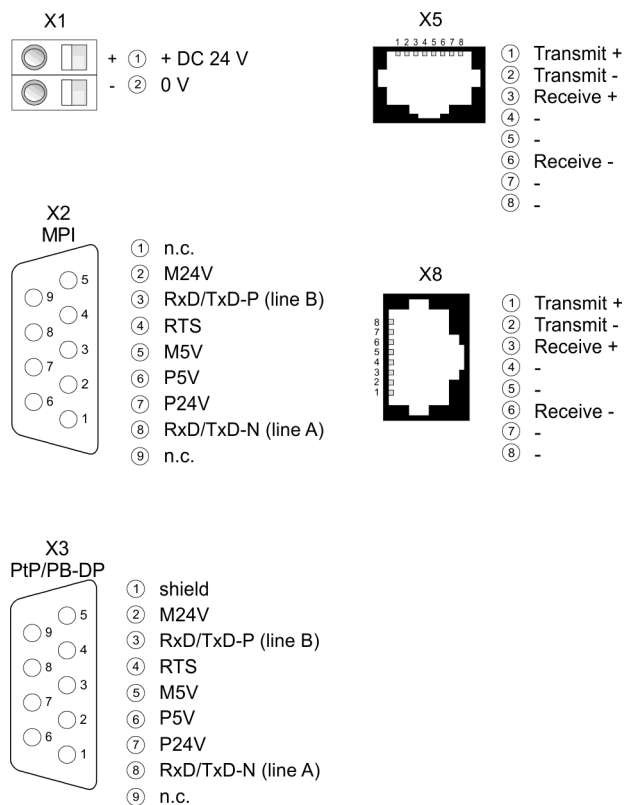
X1

+ ① + DC 24 V
- ② 0 V

X5

1 2 3 4 5 6 7 8

① Transmit +
② Transmit -
③ Receive +
④ -
⑤ -
⑥ Receive -
⑦ -
⑧ -

X2
MPI

5 9 4 8 3 7 2 6 1

① n.c.
② M24V
③ RxD/TxD-P (line B)
④ RTS
⑤ M5V
⑥ P5V
⑦ P24V
⑧ RxD/TxD-N (line A)
⑨ n.c.

X8

8 7 6 5 4 3 2 1

① Transmit +
② Transmit -
③ Receive +
④ -
⑤ -
⑥ Receive -
⑦ -
⑧ -

X3
PtP/PB-DP

5 9 4 8 3 7 2 6 1

① shield
② M24V
③ RxD/TxD-P (line B)
④ RTS
⑤ M5V
⑥ P5V
⑦ P24V
⑧ RxD/TxD-N (line A)
⑨ n.c.